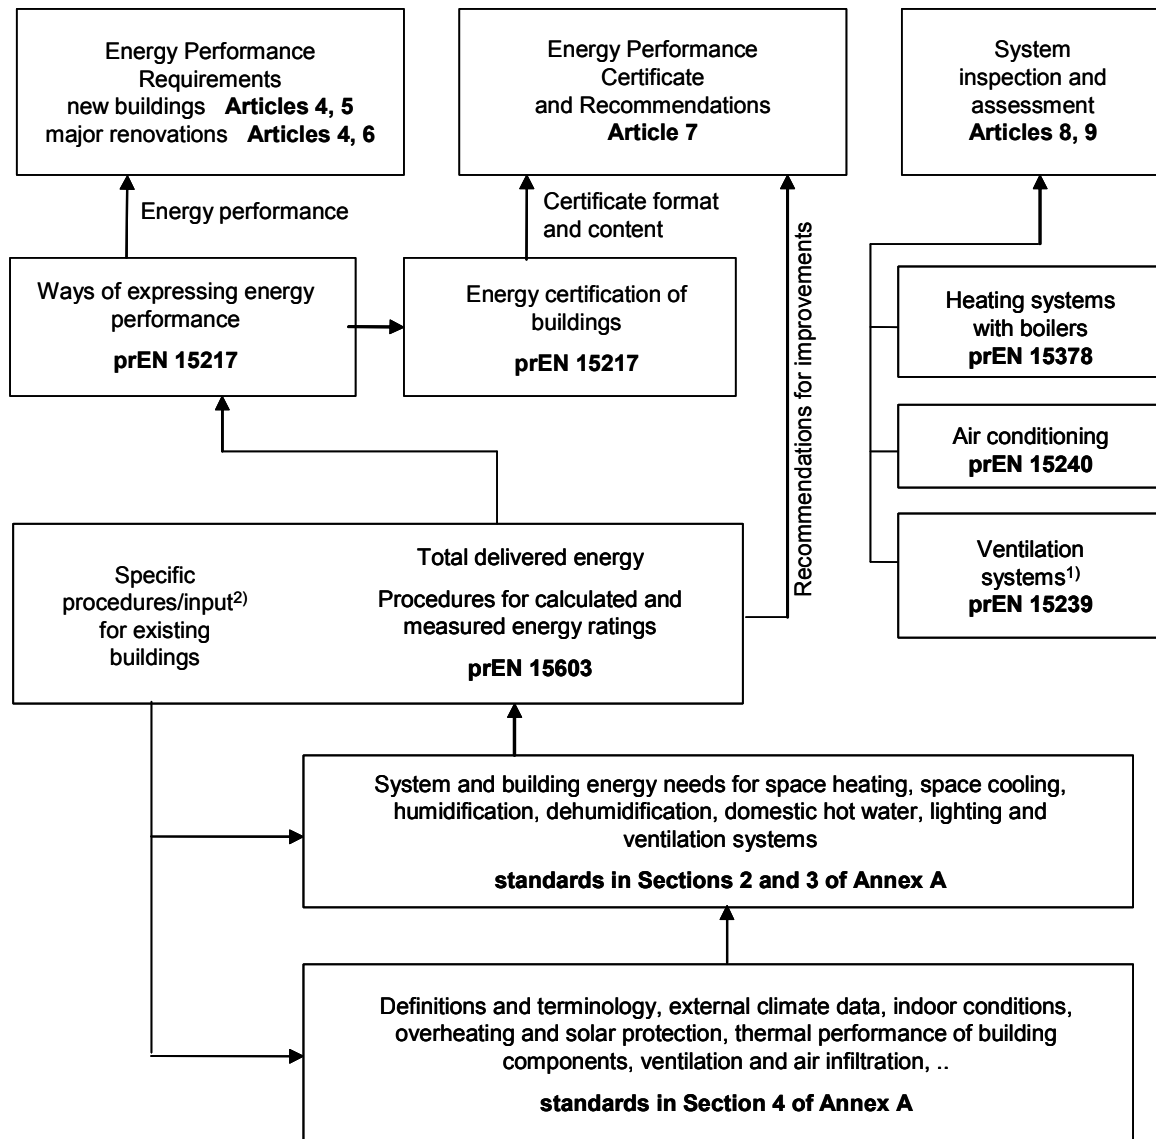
Energy Performance Requirements
new buildings **Articles 4, 5**
major renovations **Articles 4, 6**

Energy Performance Certificate and Recommendations
**Article 7**

System inspection and assessment
**Articles 8, 9**

Energy performance

Certificate format and content

Ways of expressing energy performance
**prEN 15217**

Energy certification of buildings
**prEN 15217**

Recommendations for improvements

Heating systems with boilers
**prEN 15378**

Air conditioning
**prEN 15240**

Ventilation systems$^{1)}$
**prEN 15239**

Specific procedures/input$^{2)}$ for existing buildings

Total delivered energy
Procedures for calculated and measured energy ratings
**prEN 15603**

System and building energy needs for space heating, space cooling, humidification, dehumidification, domestic hot water, lighting and ventilation systems
**standards in Sections 2 and 3 of Annex A**

Definitions and terminology, external climate data, indoor conditions, overheating and solar protection, thermal performance of building components, ventilation and air infiltration, ..
**standards in Section 4 of Annex A**